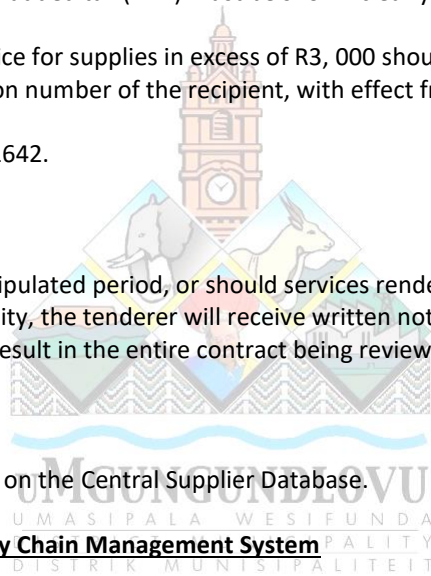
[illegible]

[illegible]ce for supplies in excess of R3, 000 shou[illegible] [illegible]on number of the recipient, with effect fr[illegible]

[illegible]642.

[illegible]ipulated period, or should services rende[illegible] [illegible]ity, the tenderer will receive written not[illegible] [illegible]esult in the entire contract being review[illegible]

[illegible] on the Central Supplier Database.

MGUNGUNDLOVU
UMASIPALA WESIFUNDA
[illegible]PALITY
DISTRIK MUNISIPALITEIT

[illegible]y Chain Management System